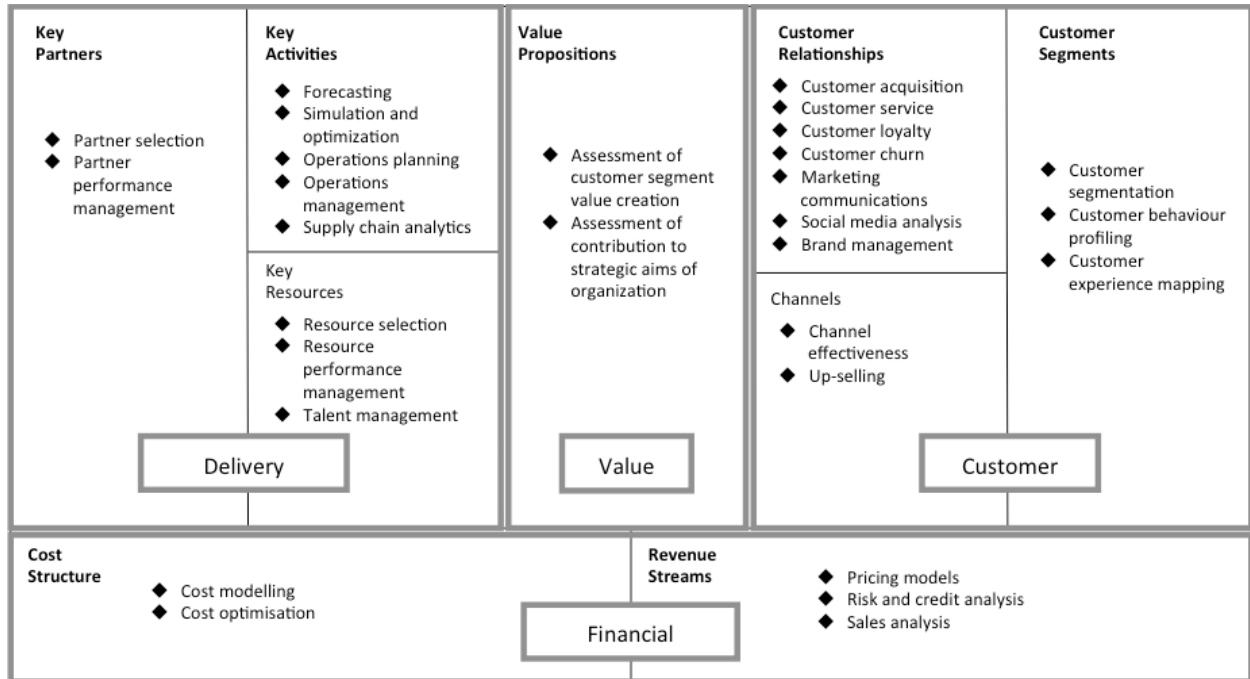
Key Partners

◆ Partner selection
◆ Partner performance management

Key Activities

◆ Forecasting
◆ Simulation and optimization
◆ Operations planning
◆ Operations management
◆ Supply chain analytics

Key Resources

◆ Resource selection
◆ Resource performance management
◆ Talent management

Delivery

Value Propositions

◆ Assessment of customer segment value creation
◆ Assessment of contribution to strategic aims of organization

Value

Customer Relationships

◆ Customer acquisition
◆ Customer service
◆ Customer loyalty
◆ Customer churn
◆ Marketing communications
◆ Social media analysis
◆ Brand management

Channels

◆ Channel effectiveness
◆ Up-selling

Customer Segments

◆ Customer segmentation
◆ Customer behaviour profiling
◆ Customer experience mapping

Customer

Cost Structure

◆ Cost modelling
◆ Cost optimisation

Revenue Streams

◆ Pricing models
◆ Risk and credit analysis
◆ Sales analysis

Financial